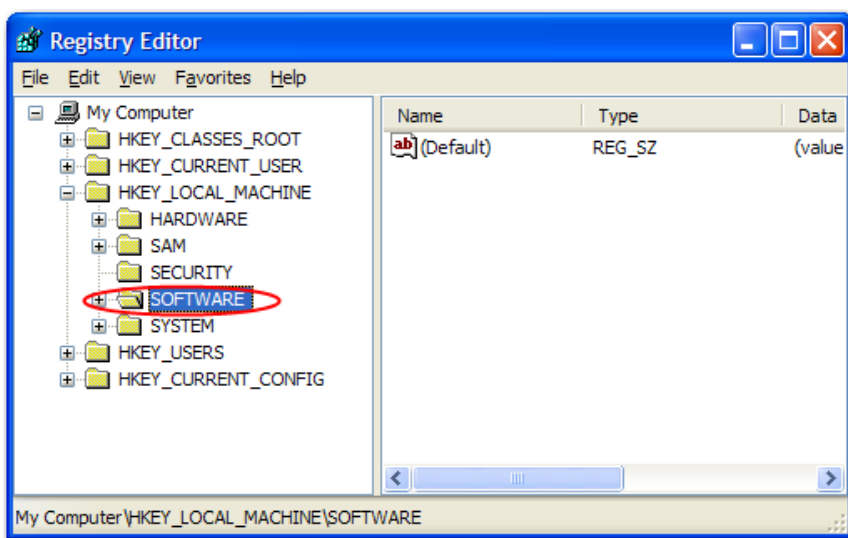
Registry Editor

File Edit View Favorites Help

My Computer
HKEY_CLASSES_ROOT
HKEY_CURRENT_USER
HKEY_LOCAL_MACHINE
HARDWARE
SAM
SECURITY
SOFTWARE
SYSTEM
HKEY_USERS
HKEY_CURRENT_CONFIG

| Name | Type | Data |
|---|---|---|
| ab (Default) | REG_SZ | (value |

My Computer\HKEY_LOCAL_MACHINE\SOFTWARE